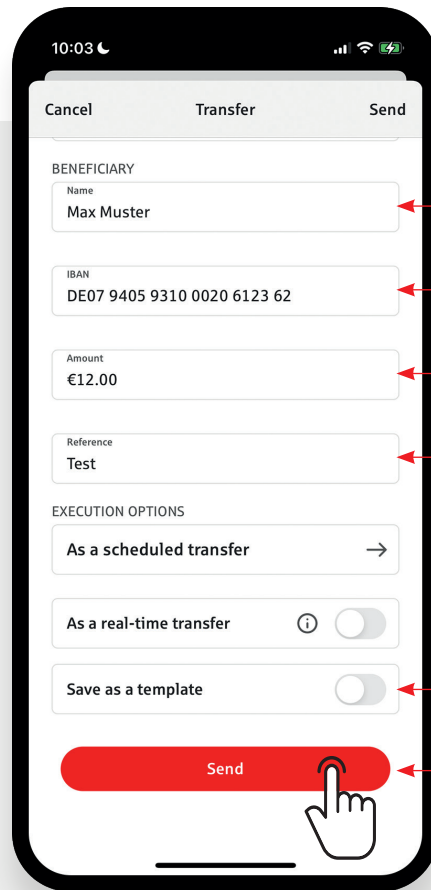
10:03

Cancel Transfer Send

BENEFICIARY

Name
Max Muster

IBAN
DE07 9405 9310 0020 6123 62

Amount
€12.00

Reference
Test

EXECUTION OPTIONS

As a scheduled transfer →

As a real-time transfer

Save as a template

Send